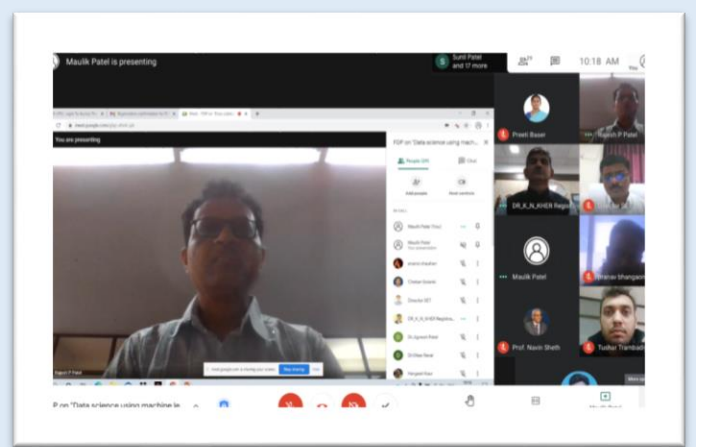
Maulik Patel is presenting

Sunil Patel and 17 more

10:18 AM

You are presenting

FDP on "Data science using mach...

People (19)

Chat

Add people

Meet.google.com is sharing your screen.

Stop sharing

Hide

Preeti Bazar

Rajesh P Patel

DR_K_N_KHER Registr...

Maulik Patel

Pranav bhagwan...

Prof. Navin Sheth

Tushar Trambadia

P on "Data science using machine le...

Rajesh P Patel